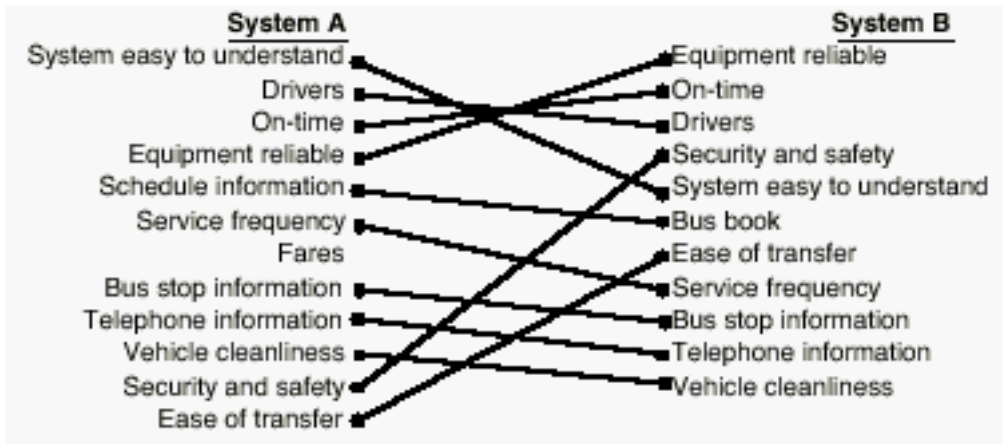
System A

System easy to understand
Drivers
On-time
Equipment reliable
Schedule information
Service frequency
Fares
Bus stop information
Telephone information
Vehicle cleanliness
Security and safety
Ease of transfer

System B

Equipment reliable
On-time
Drivers
Security and safety
System easy to understand
Bus book
Ease of transfer
Service frequency
Bus stop information
Telephone information
Vehicle cleanliness